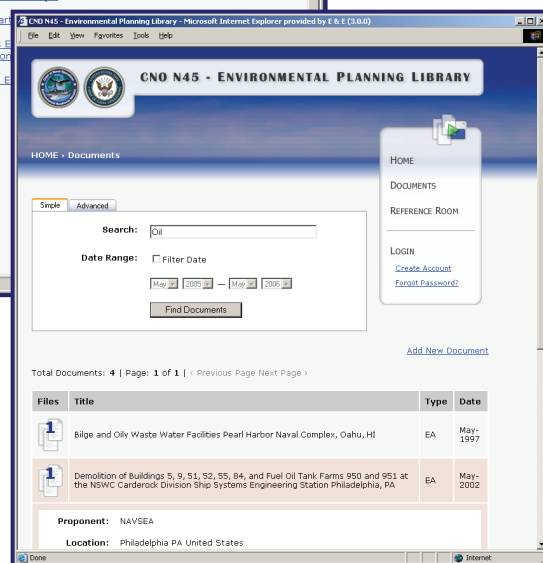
CNO N45 - Environmental Planning Library - Microsoft Internet Explorer provided by E & E (3.0.0)

File Edit View Favorites Tools Help

CNO N45 - ENVIRONMENTAL PLANNING LIBRARY

HOME › Documents

HOME
DOCUMENTS
REFERENCE ROOM

LOGIN
Create Account
Forgot Password?

Simple | Advanced

Search: Oil

Date Range: Filter Date

May 2005 — May 2006

Find Documents

Add New Document

Total Documents: 4 | Page: 1 of 1 | ‹ Previous Page Next Page ›

| Files | Title | Type | Date |
|---|---|---|---|
| 1 | Bilge and Oily Waste Water Facilities Pearl Harbor Naval Complex, Oahu, HI | EA | May-1997 |
| 1 | Demolition of Buildings 5, 9, 51, 52, 55, 84, and Fuel Oil Tank Farms 950 and 951 at the NSWC Carderock Division Ship Systems Engineering Station Philadelphia, PA | EA | May-2002 |

Proponent: NAVSEA

Location: Philadelphia PA United States

Done

Internet